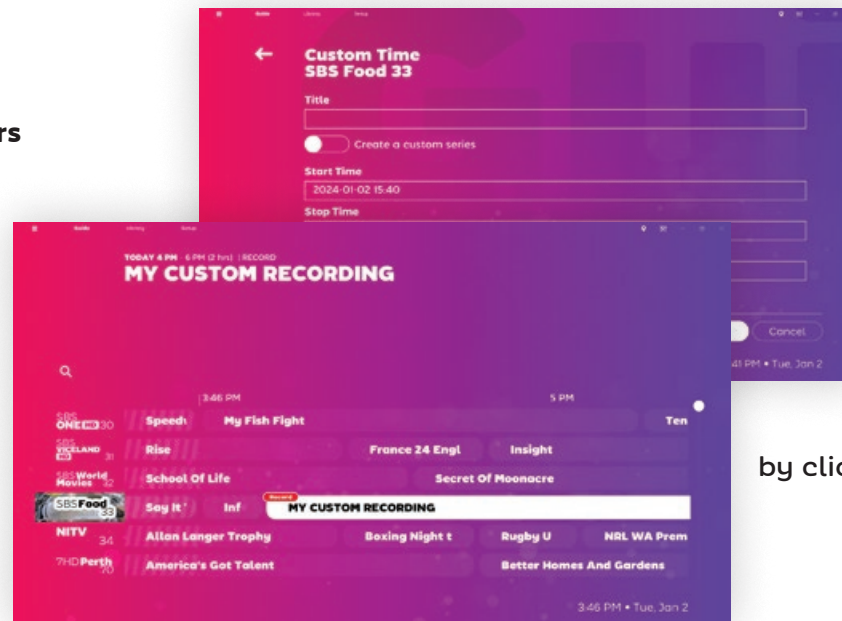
rs

Guide Library Setup

←

Custom Time
SBS Food 33

Title

Create a custom series

Start Time

2024-01-02 15:40

Stop Time

Cancel

41 PM • Tue, Jan 2

by clic

Guide Library Setup

TODAY 4 PM · 6 PM (2 hrs) | RECORD
MY CUSTOM RECORDING

3:46 PM

5 PM

SBS ONE HD 30 Speed My Fish Fight Ten

SBS VICELAND HD 31 Rise France 24 Engl Insight

SBS World Movies 32 School Of Life Secret Of Moonacre

SBS Food 33 Say It Inf Record MY CUSTOM RECORDING

NITV 34 Allan Langer Trophy Boxing Night t Rugby U NRL WA Prem

7HD Perth 70 America's Got Talent Better Homes And Gardens

3:46 PM • Tue, Jan 2